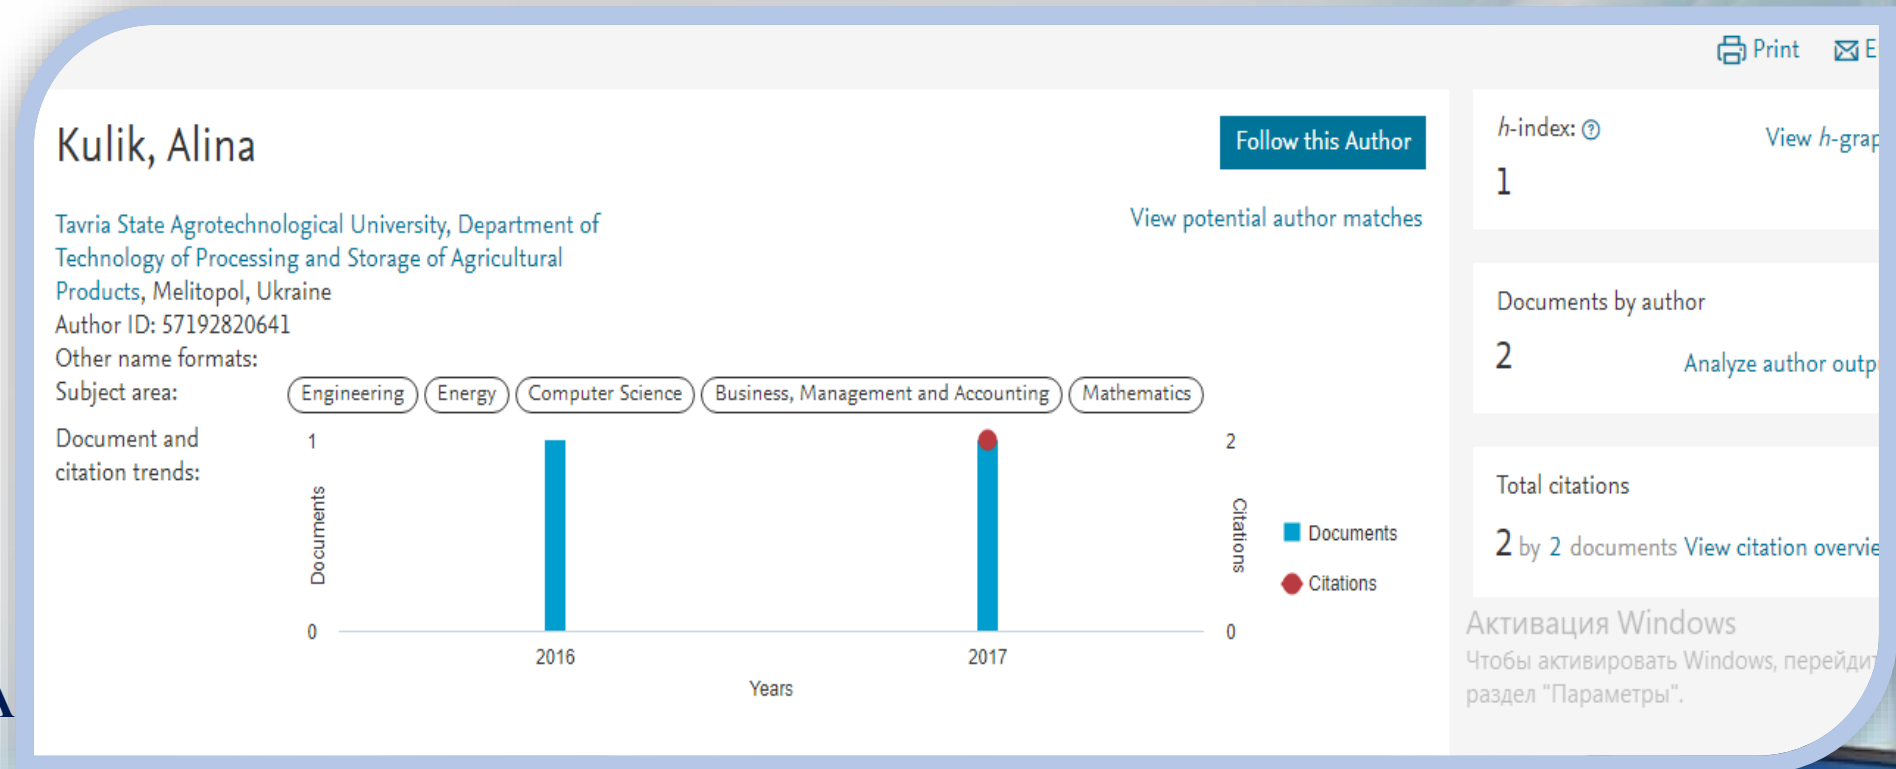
Print E

Kulik, Alina

Follow this Author

Tavria State Agrotechnological University, Department of Technology of Processing and Storage of Agricultural Products, Melitopol, Ukraine

View potential author matches

Author ID: 57192820641

Other name formats:

Subject area: Engineering Energy Computer Science Business, Management and Accounting Mathematics

Document and citation trends:

1

0

Documents

2016

2017

Years

2

0

Citations

Documents

Citations

h-index:

View h-grap

1

Documents by author

2

Analyze author outp

Total citations

2 by 2 documents View citation overvie

Активация Windows

Чтобы активировать Windows, перейди раздел "Параметры".